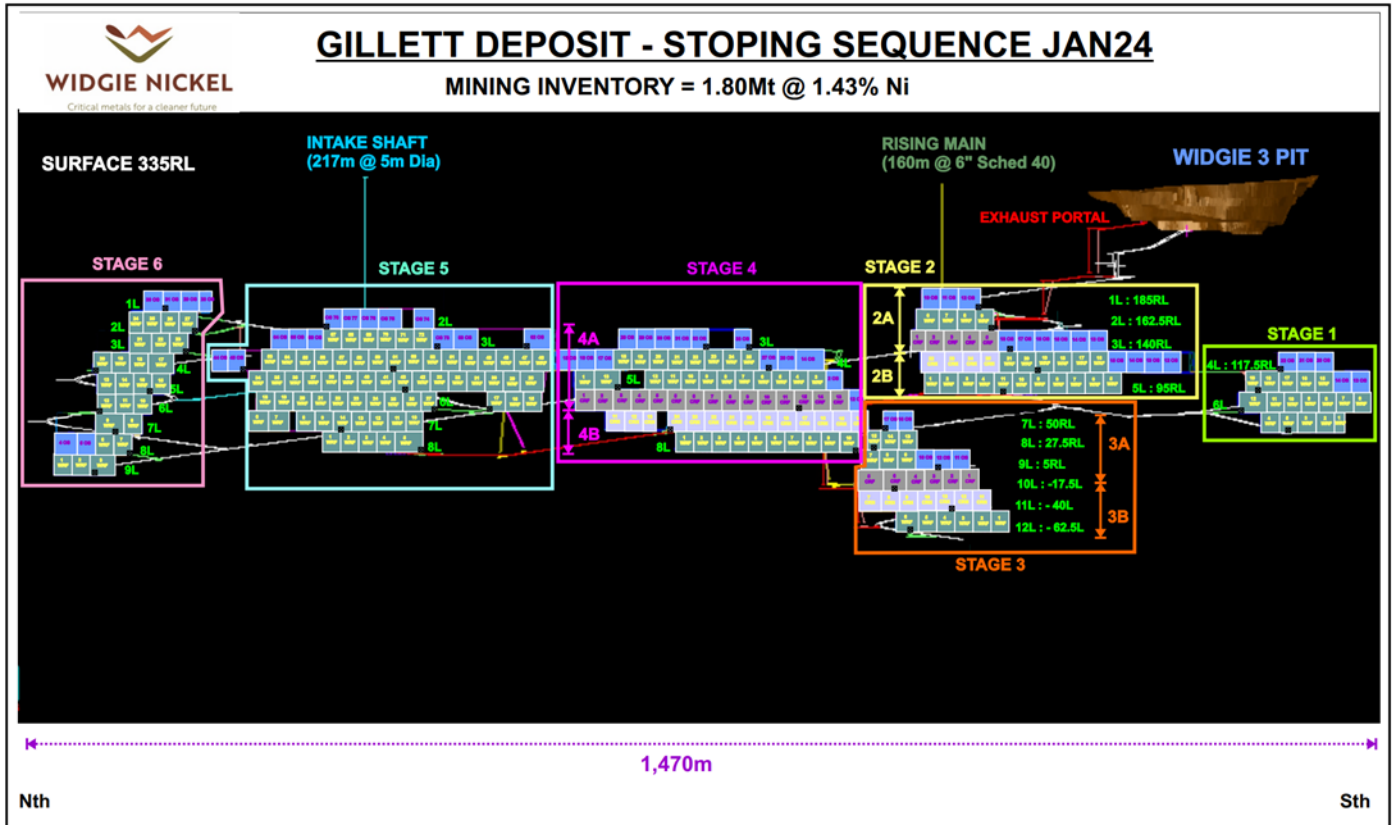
WIDGIE NICKEL
Critical metals for a cleaner future

GILLETT DEPOSIT - STOPING SEQUENCE JAN24

MINING INVENTORY = 1.80Mt @ 1.43% Ni

SURFACE 335RL

INTAKE SHAFT
(217m @ 5m Dia)

RISING MAIN
(160m @ 6" Sched 40)

WIDGIE 3 PIT

EXHAUST PORTAL

STAGE 6
1L
2L
3L
4L
5L
6L
7L
8L
9L

STAGE 5
2L
3L
6L
7L
8L

STAGE 4
4A
4B
3L
4L
5L
8L

STAGE 2
2A
2B
1L : 185RL
2L : 162.5RL
3L : 140RL
5L : 95RL

STAGE 1
4L : 117.5RL
6L

7L : 50RL
8L : 27.5RL
9L : 5RL
10L : -17.5L
11L : - 40L
12L : - 62.5L
3A
3B
STAGE 3

1,470m

Nth

Sth